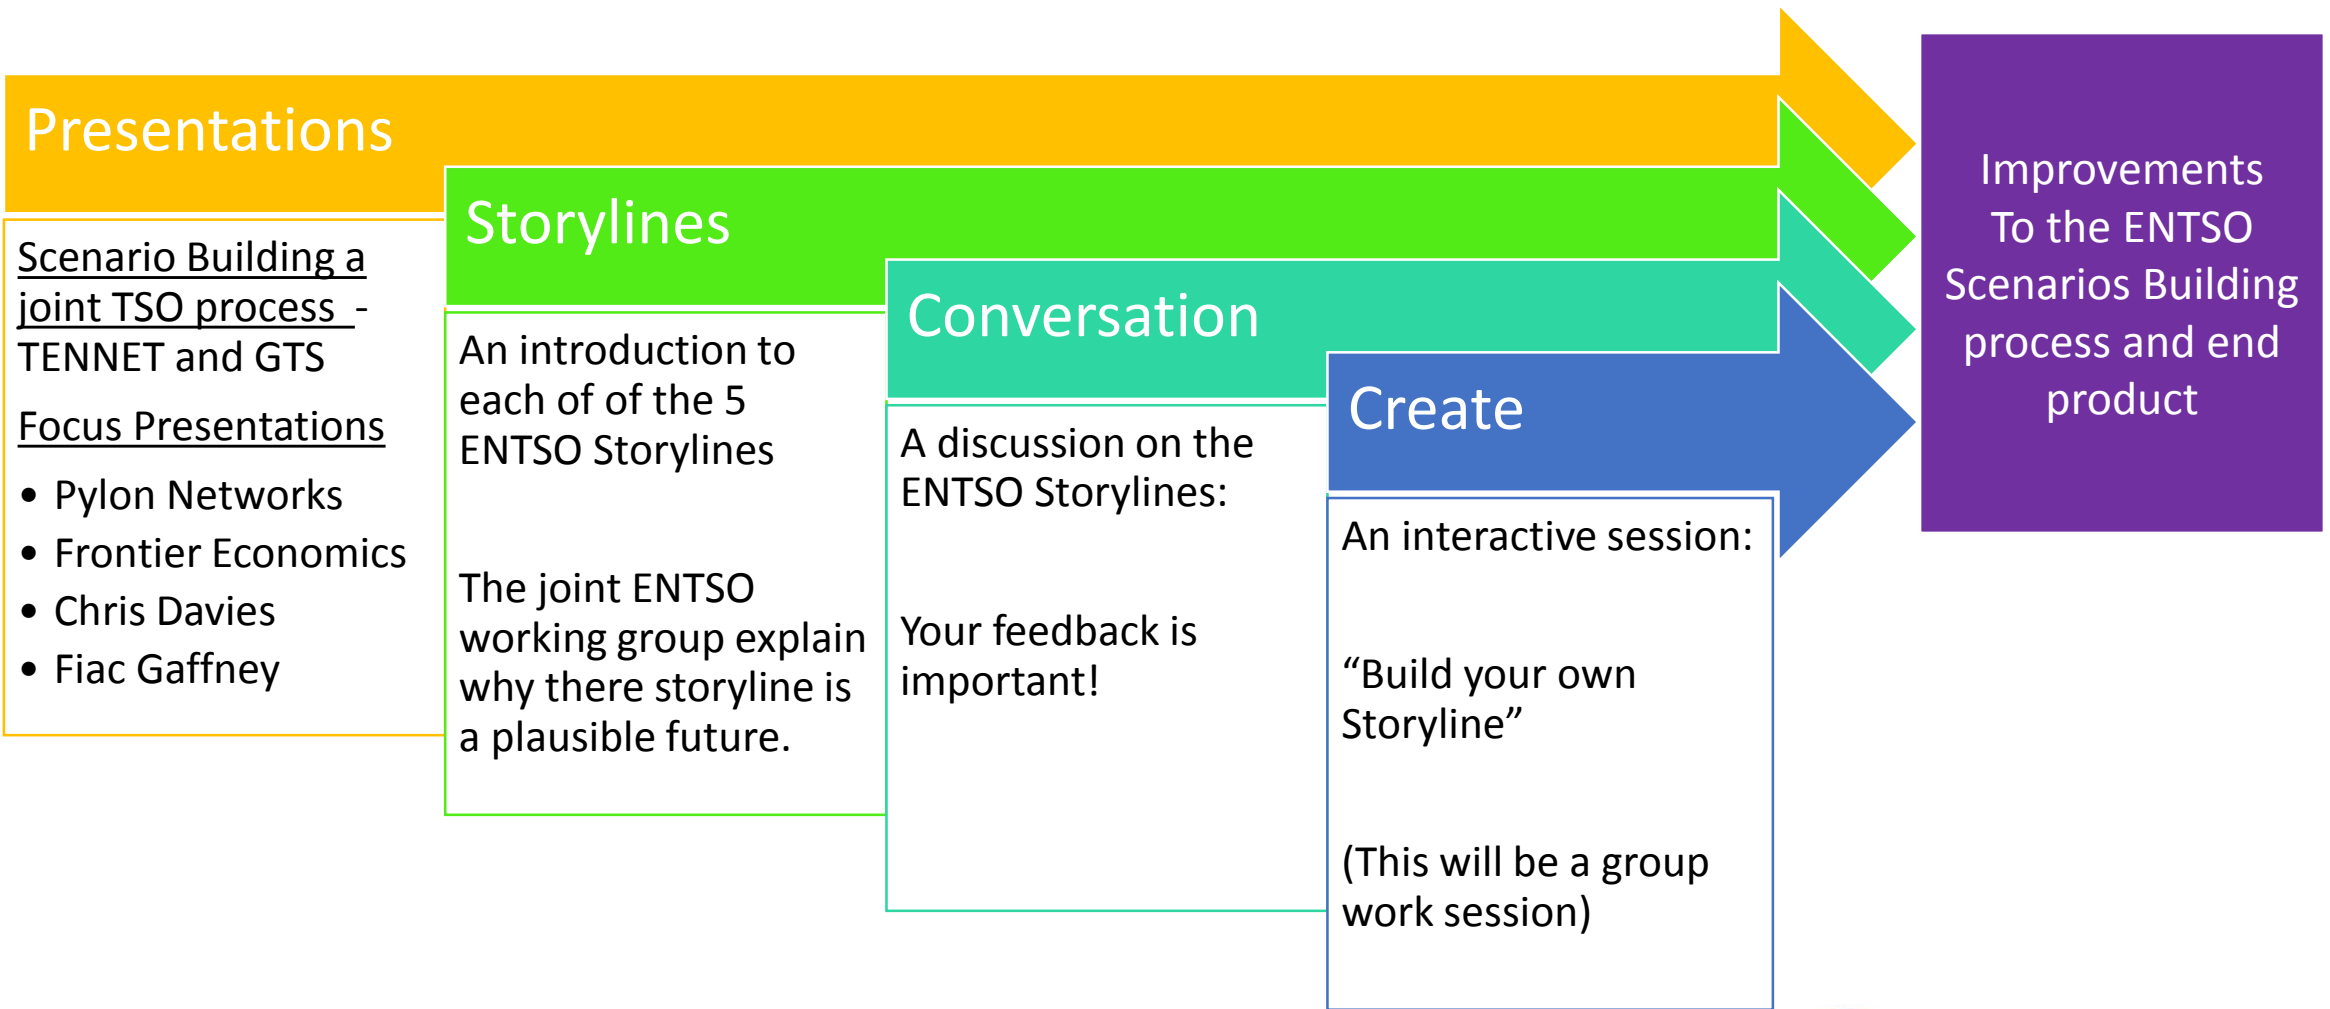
Presentations

Scenario Building a joint TSO process - TENNET and GTS

Focus Presentations

- Pylon Networks
- Frontier Economics
- Chris Davies
- Fiac Gaffney

Storylines

An introduction to each of of the 5 ENTSO Storylines

The joint ENTSO working group explain why there storyline is a plausible future.

Conversation

A discussion on the ENTSO Storylines:

Your feedback is important!

Create

An interactive session:

"Build your own Storyline"

(This will be a group work session)

Improvements To the ENTSO Scenarios Building process and end product